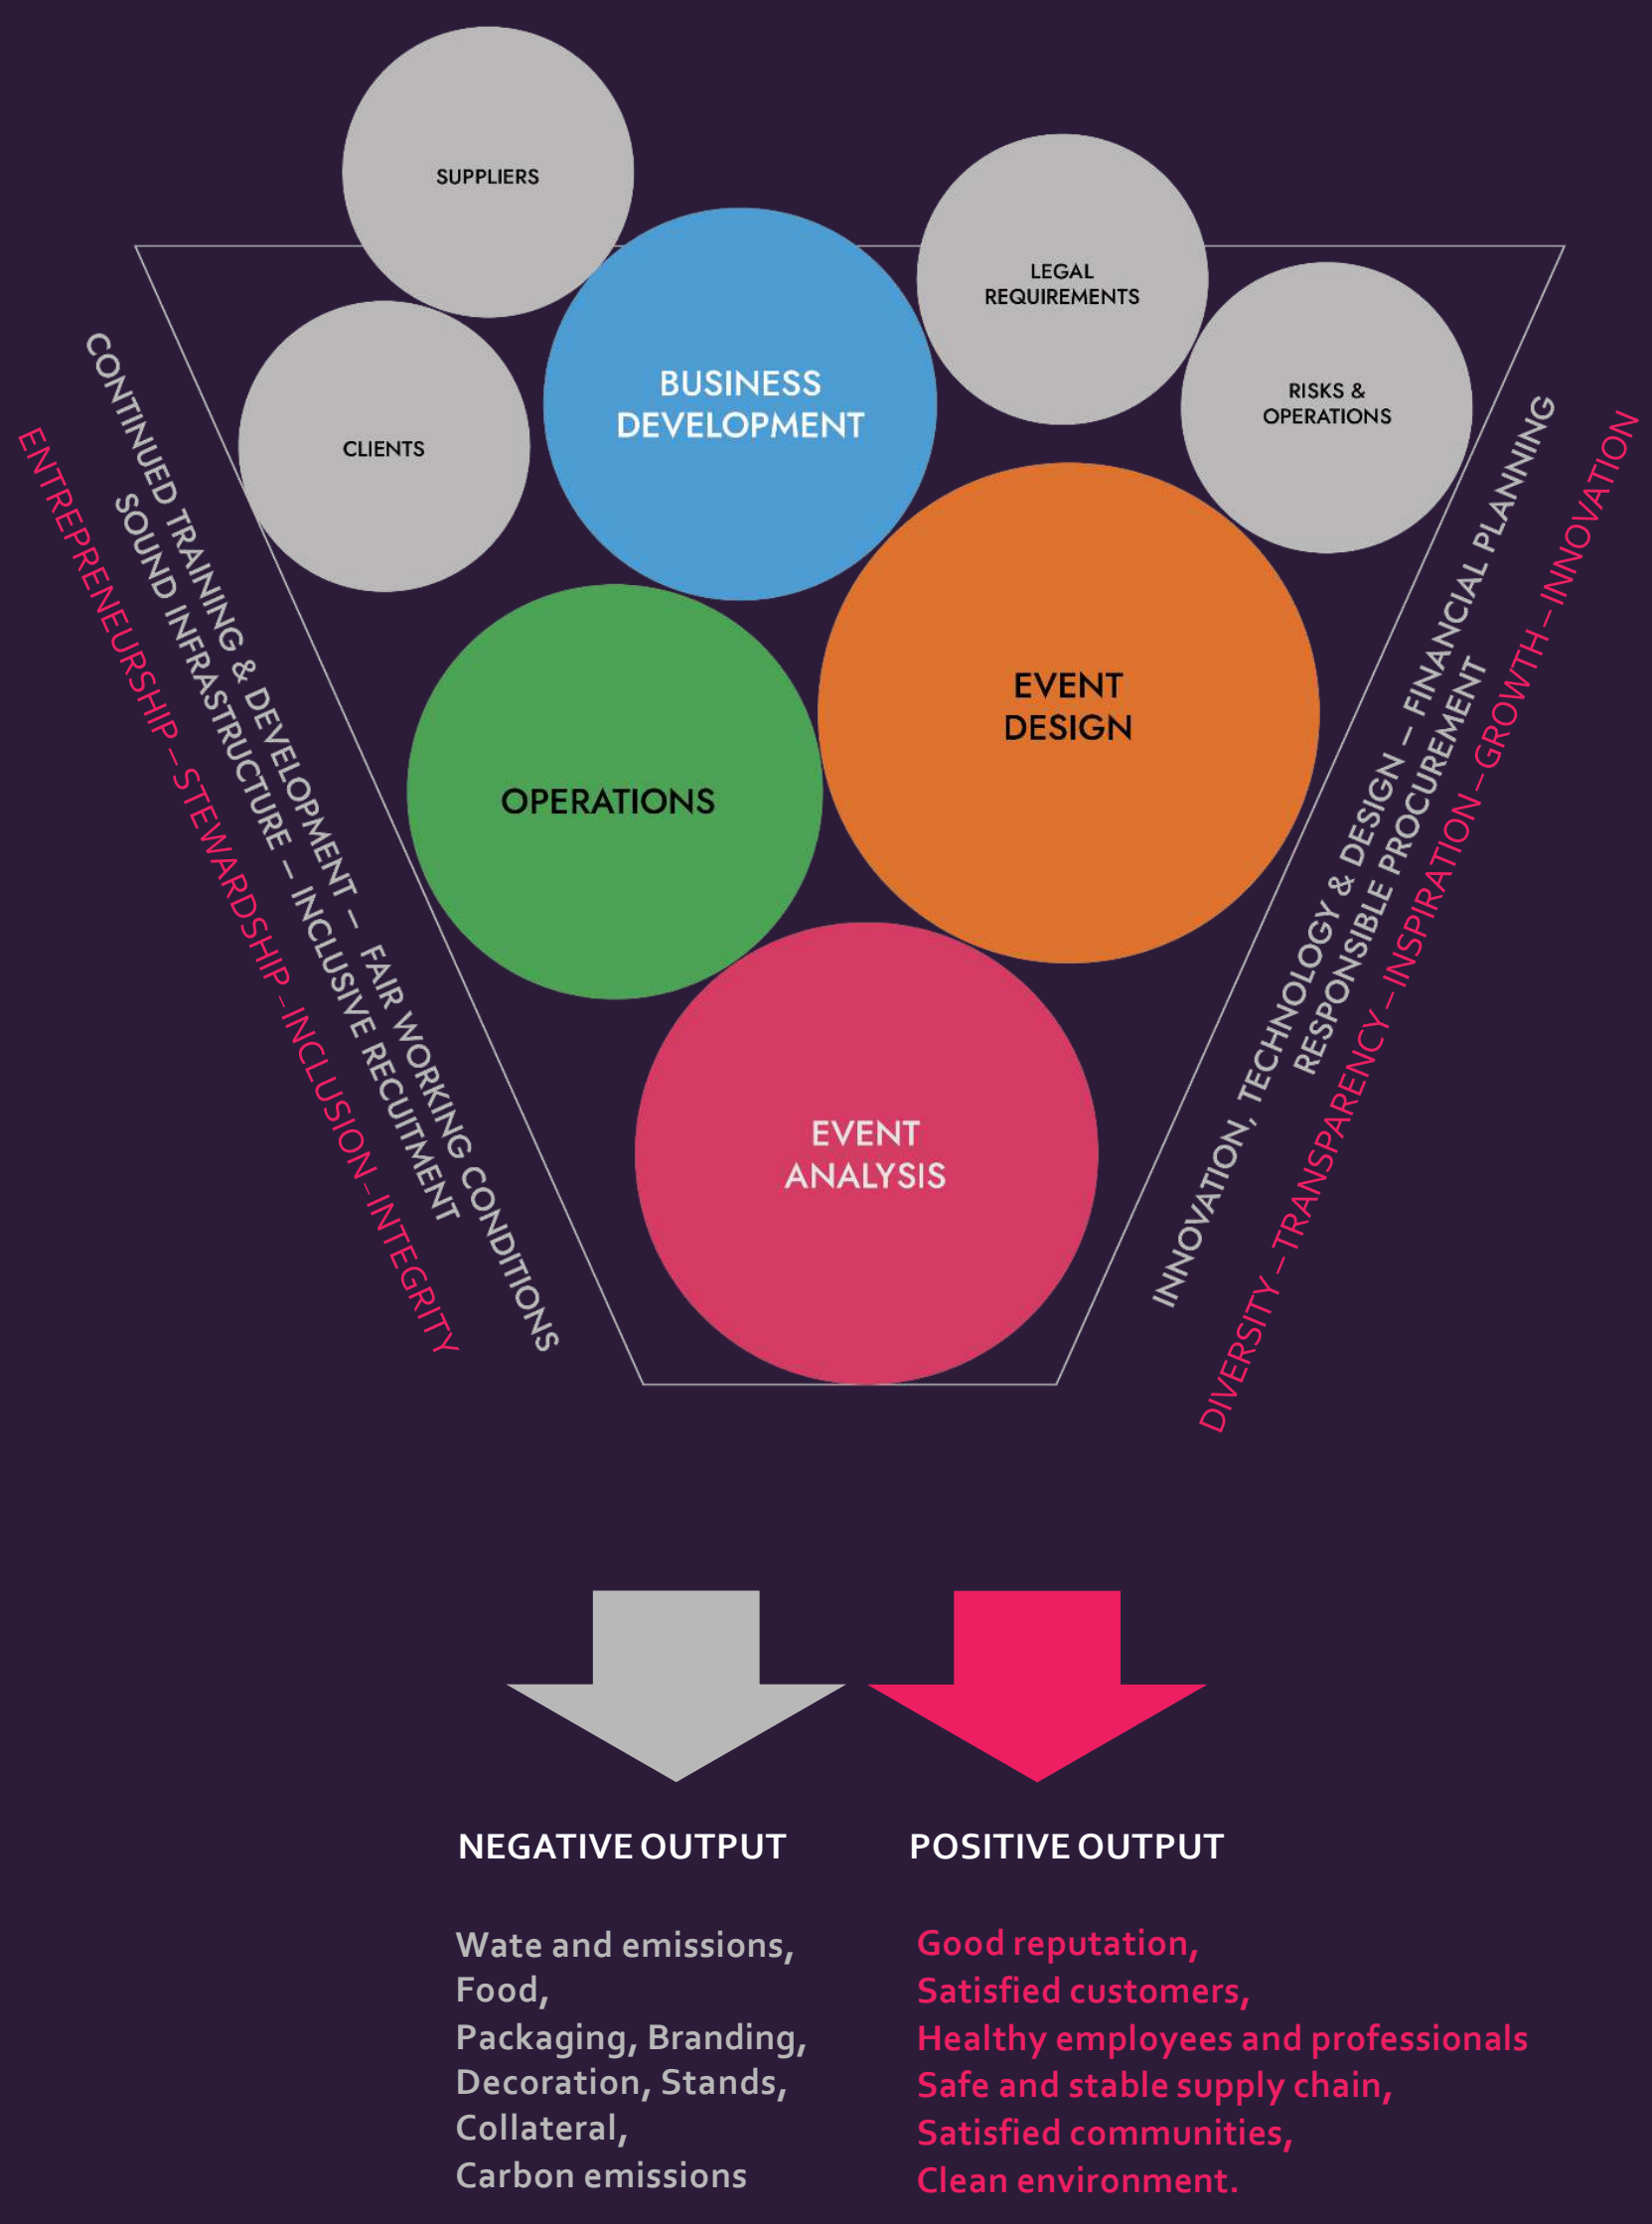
SUPPLIERS

LEGAL REQUIREMENTS

CLIENTS

BUSINESS DEVELOPMENT

RISKS & OPERATIONS

EVENT DESIGN

OPERATIONS

EVENT ANALYSIS

CONTINUED TRAINING & DEVELOPMENT – FAIR WORKING CONDITIONS

SOUND INFRASTRUCTURE – INCLUSIVE RECUITMENT

ENTREPRENEURSHIP – STEWARDSHIP – INCLUSION – INTEGRITY

INNOVATION, TECHNOLOGY & DESIGN – FINANCIAL PLANNING

RESPONSIBLE PROCUREMENT

DIVERSITY – TRANSPARENCY – INSPIRATION – GROWTH – INNOVATION

NEGATIVE OUTPUT

Wate and emissions,
Food,
Packaging, Branding,
Decoration, Stands,
Collateral,
Carbon emissions

POSITIVE OUTPUT

Good reputation,
Satisfied customers,
Healthy employees and professionals
Safe and stable supply chain,
Satisfied communities,
Clean environment.